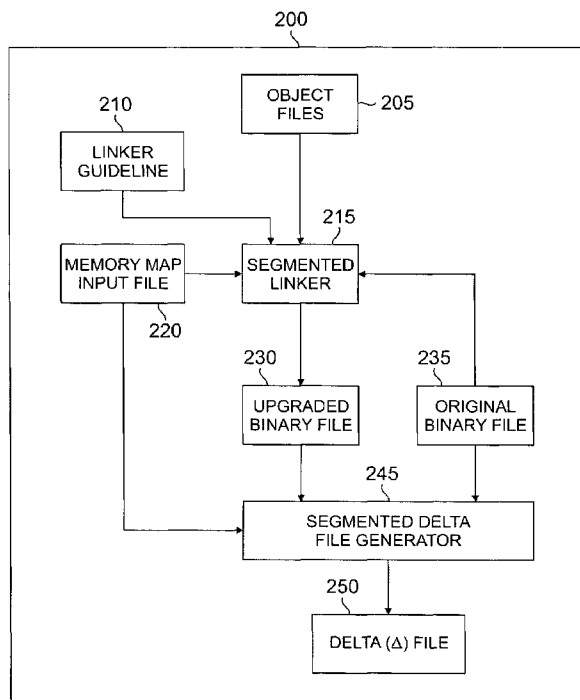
200

OBJECT FILES

205

210

LINKER GUIDELINE

215

MEMORY MAP INPUT FILE

SEGMENTED LINKER

220

230

235

UPGRADED BINARY FILE

ORIGINAL BINARY FILE

245

SEGMENTED DELTA FILE GENERATOR

250

DELTA ($\Delta$) FILE